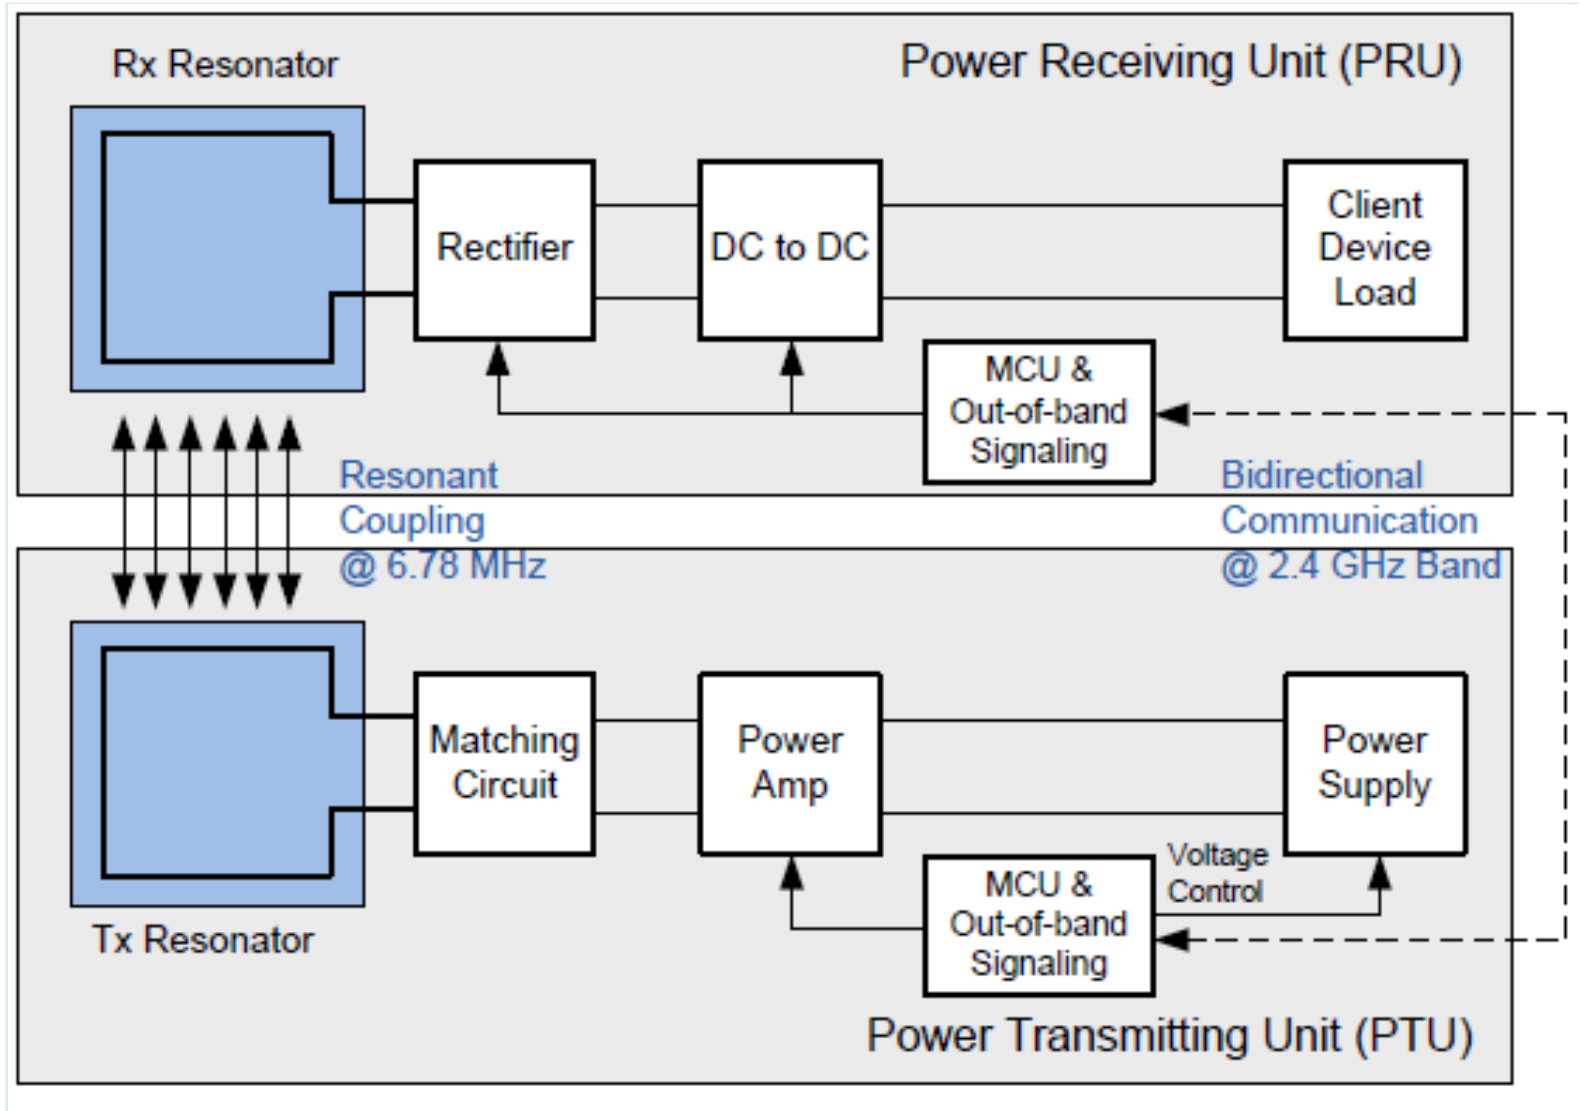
Rx Resonator

Power Receiving Unit (PRU)

Rectifier

DC to DC

Client Device Load

MCU & Out-of-band Signaling

Resonant Coupling @ 6.78 MHz

Bidirectional Communication @ 2.4 GHz Band

Matching Circuit

Power Amp

Power Supply

Voltage Control

MCU & Out-of-band Signaling

Tx Resonator

Power Transmitting Unit (PTU)